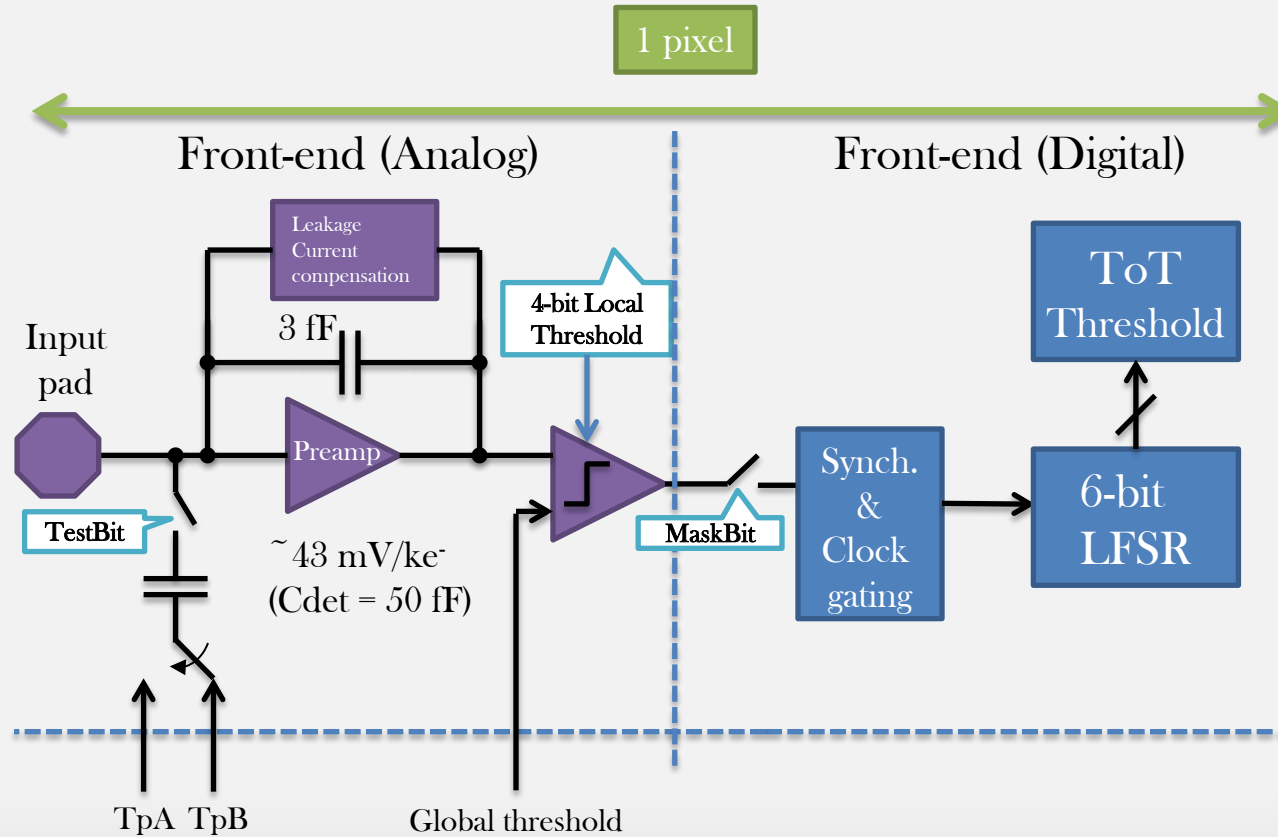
1 pixel

Front-end (Analog)

Front-end (Digital)

Leakage Current compensation

3 fF

4-bit Local Threshold

ToT Threshold

Input pad

Preamp

TestBit

~43 mV/ke$^-$
(Cdet = 50 fF)

MaskBit

Synch. & Clock gating

6-bit LFSR

TpA TpB

Global threshold